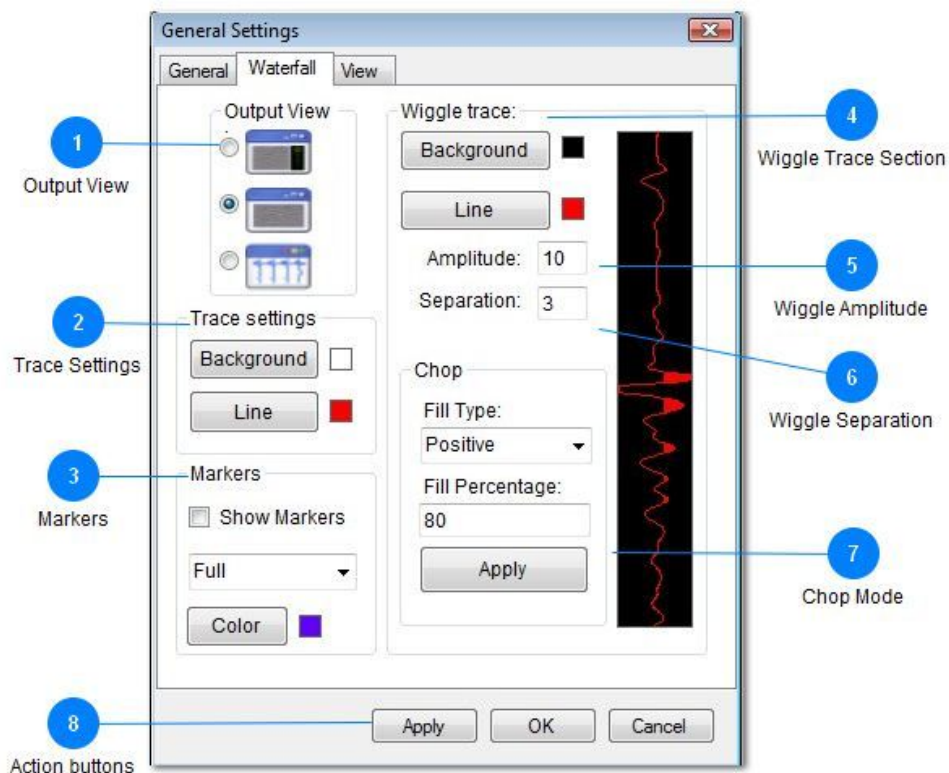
General Settings

General Waterfall View

Output View

1
Output View

Wiggle trace:

4
Wiggle Trace Section

Background

Line

Amplitude: 10

5
Wiggle Amplitude

Separation: 3

6
Wiggle Separation

2
Trace Settings

Trace settings

Background

Line

Chop

Fill Type:

Positive

Fill Percentage:

80

Apply

7
Chop Mode

3
Markers

Markers

Show Markers

Full

Color

8
Action buttons

Apply OK Cancel